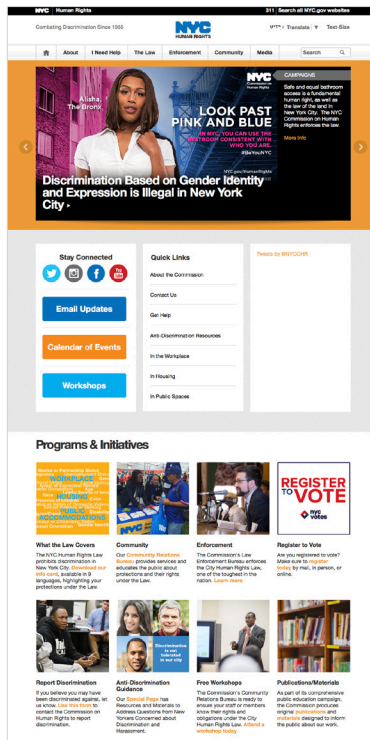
NYC | Human Rights

311 | Search all NYC.gov websites

Combating Discrimination Since 1955

NYC HUMAN RIGHTS

Translate | Text-Size

About | I Need Help | The Law | Enforcement | Community | Media | Search

Alisha, The Bronx

NYC Commission on Human Rights

LOOK PAST PINK AND BLUE

IN NYC, YOU CAN USE THE RESTROOM CONSISTENT WITH WHO YOU ARE.

#BeYouNYC

nyc.gov/HumanRights

Discrimination Based on Gender Identity and Expression is Illegal in New York City ›

CAMPAIGNS

Safe and equal bathroom access is a fundamental human right, as well as the law of the land in New York City. The NYC Commission on Human Rights enforces the law.

More Info

Stay Connected

Email Updates

Calendar of Events

Workshops

Quick Links

About the Commission

Contact Us

Get Help

Anti-Discrimination Resources

In the Workplace

In Housing

In Public Spaces

Tweets by NYCCHR

Programs & Initiatives

WORKPLACE HOUSING PUBLIC ACCOMMODATIONS

REGISTER TO VOTE

nyc votes

What the Law Covers

The NYC Human Rights Law prohibits discrimination in New York City. Download our info card, available in 9 languages, highlighting your protections under the Law.

Community

Our Community Relations Bureau provides services and educates the public about protections and their rights under the Law.

Enforcement

The Commission's Law Enforcement Bureau enforces the City Human Rights Law, one of the toughest in the nation. Learn more

Register to Vote

Are you registered to vote? Make sure to register today by mail, in person, or online.

Discrimination is not tolerated in our city

Report Discrimination

If you believe you may have been discriminated against, let us know. Use this form to contact the Commission on Human Rights to report discrimination.

Anti-Discrimination Guidance

Our Special Page has Resources and Materials to Address Questions from New Yorkers Concerned about Discrimination and Harassment.

Free Workshops

The Commission's Community Relations Bureau is ready to ensure your staff or members know their rights and obligations under the City Human Rights Law. Attend a workshop today.

Publications/Materials

As part of its comprehensive public education campaign, the Commission produces original publications and materials designed to inform the public about our work.